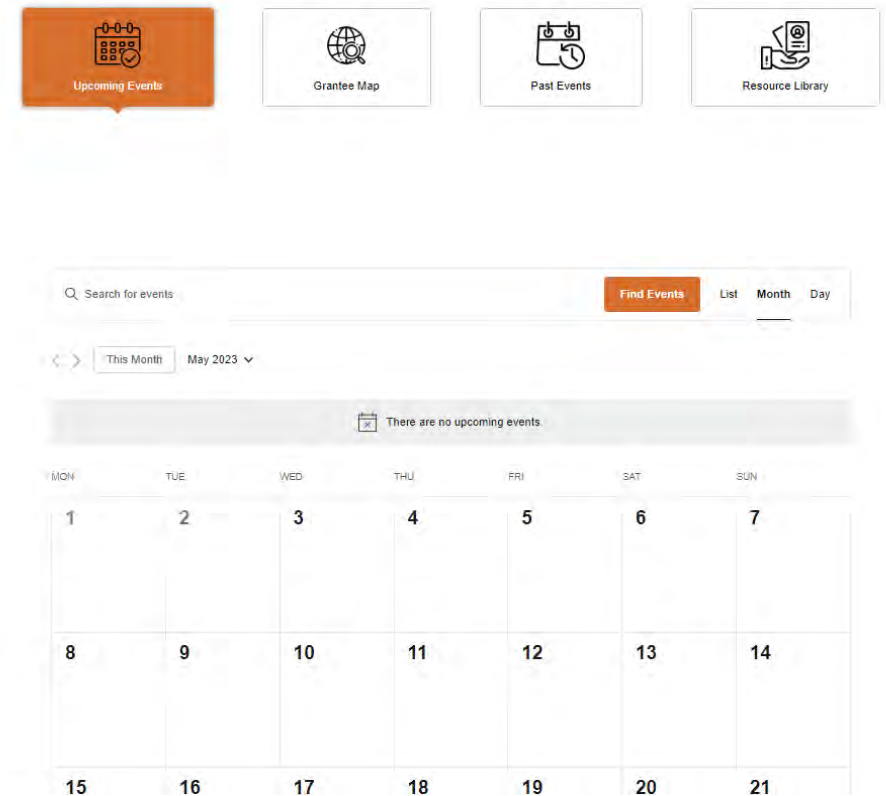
Upcoming Events

Grantee Map

Past Events

Resource Library

Search for events

Find Events

List

Month

Day

This Month

May 2023

There are no upcoming events.

| MON | TUE | WED | THU | FRI | SAT | SUN |
|---|---|---|---|---|---|---|
| 1 | 2 | 3 | 4 | 5 | 6 | 7 |
| 8 | 9 | 10 | 11 | 12 | 13 | 14 |
| 15 | 16 | 17 | 18 | 19 | 20 | 21 |